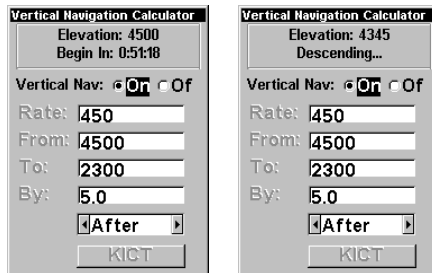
Vertical Navigation Calculator
Elevation: 4500
Begin In: 0:51:18

Vertical Nav: On Of

Rate: 450
From: 4500
To: 2300
By: 5.0
After
KICT

Vertical Navigation Calculator
Elevation: 4345
Descending...

Vertical Nav: On Of

Rate: 450
From: 4500
To: 2300
By: 5.0
After
KICT